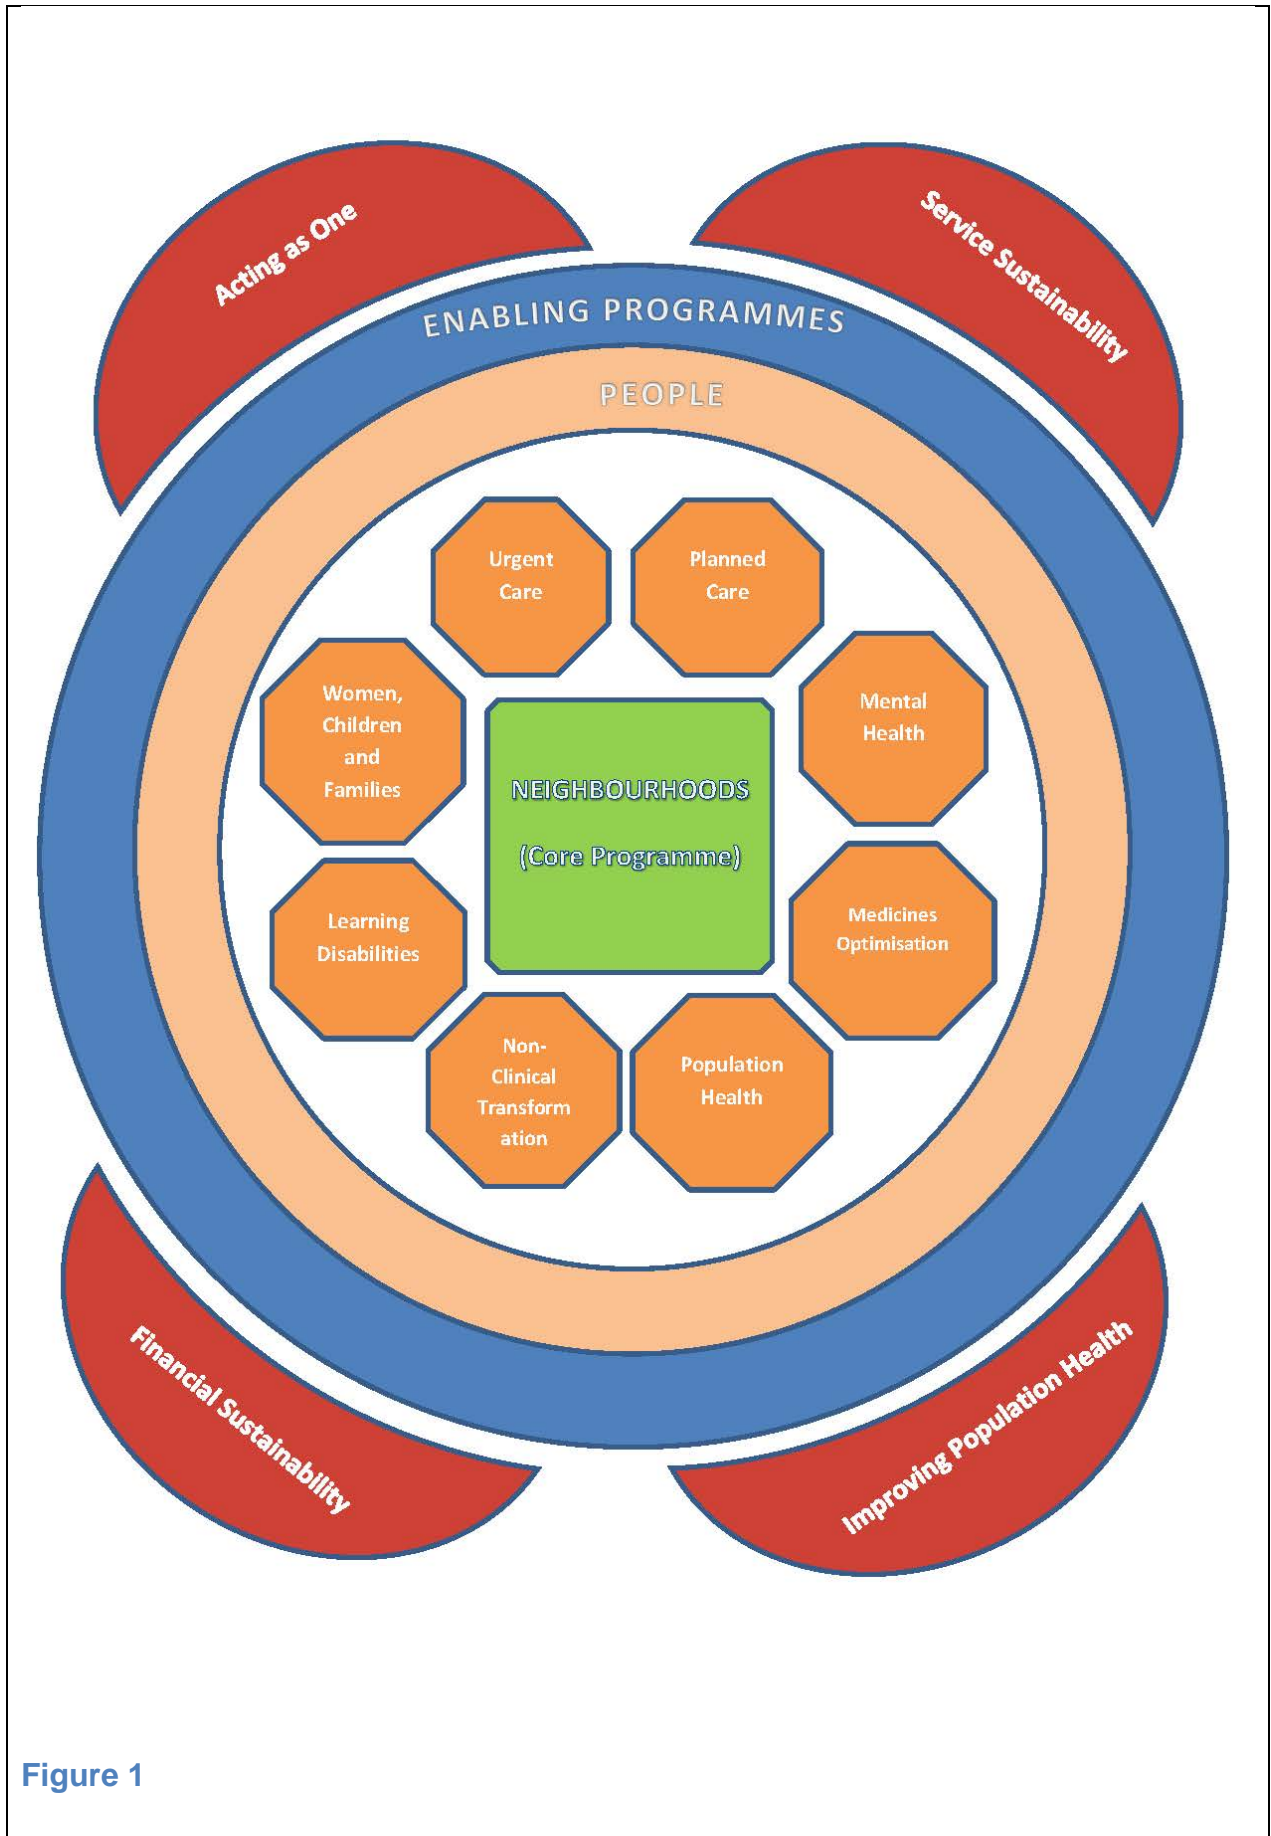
Acting as One

Service Sustainability

ENABLING PROGRAMMES

PEOPLE

Urgent Care

Planned Care

Women, Children and Families

NEIGHBOURHOODS

(Core Programme)

Mental Health

Learning Disabilities

Medicines Optimisation

Non-Clinical Transformation

Population Health

Financial Sustainability

Improving Population Health

Figure 1